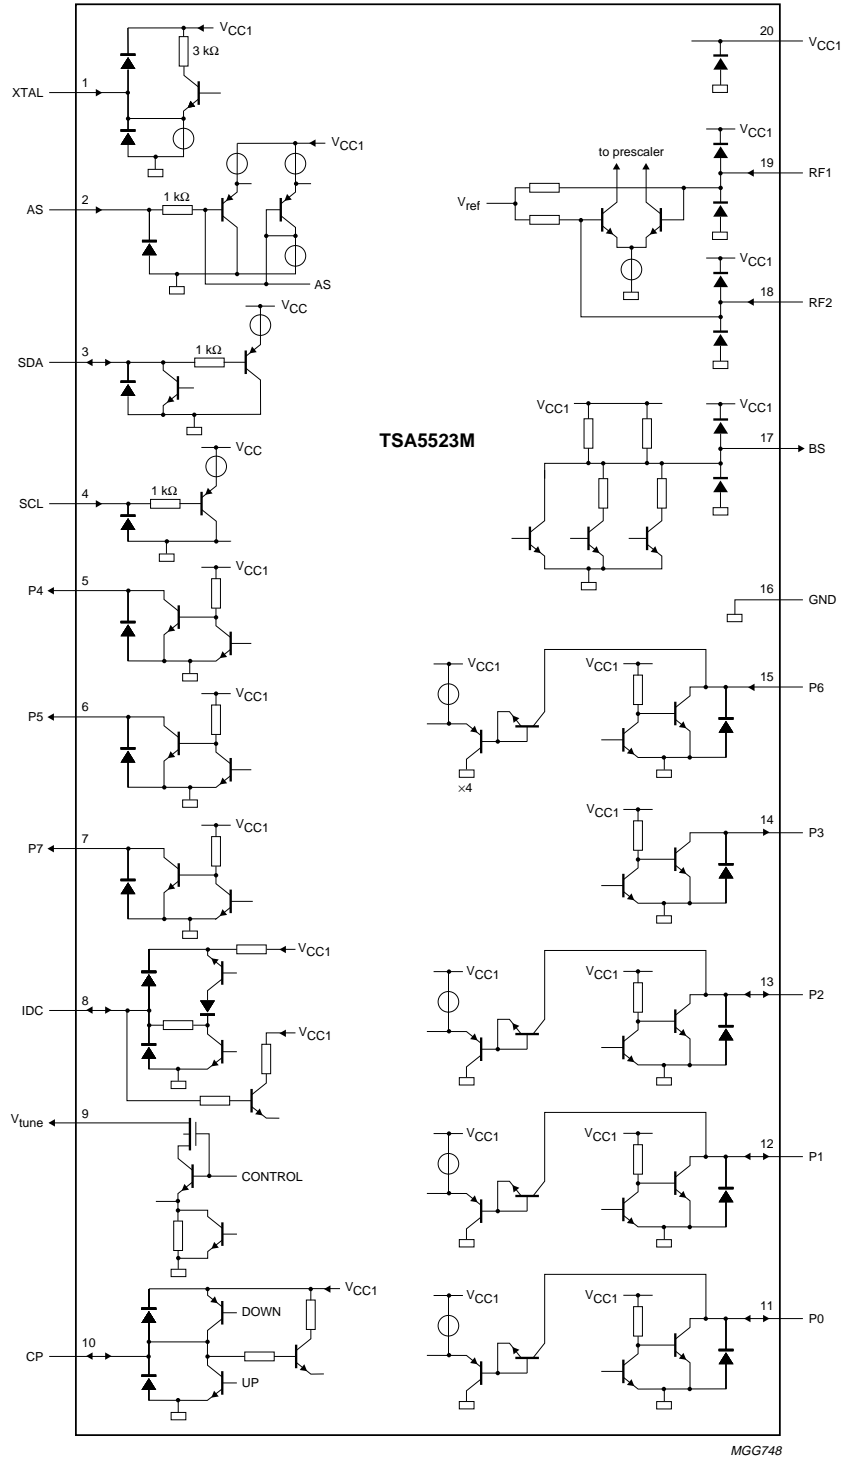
$V_{CC1}$
3 kΩ
XTAL
1
$V_{CC1}$
AS
2
1 kΩ
AS
$V_{CC}$
SDA
3
1 kΩ
$V_{CC}$
SCL
4
1 kΩ
$V_{CC1}$
P4
5
$V_{CC1}$
P5
6
$V_{CC1}$
P7
7
$V_{CC1}$
IDC
8
$V_{CC1}$
$V_{tune}$
9
CONTROL
$V_{CC1}$
DOWN
CP
10
UP
20
$V_{CC1}$
$V_{CC1}$
to prescaler
19
RF1
$V_{ref}$
$V_{CC1}$
18
RF2
TSA5523M
$V_{CC1}$
$V_{CC1}$
17
BS
16
GND
$V_{CC1}$
$V_{CC1}$
15
P6
×4
$V_{CC1}$
14
P3
$V_{CC1}$
$V_{CC1}$
13
P2
$V_{CC1}$
$V_{CC1}$
12
P1
$V_{CC1}$
$V_{CC1}$
11
P0
MGG748